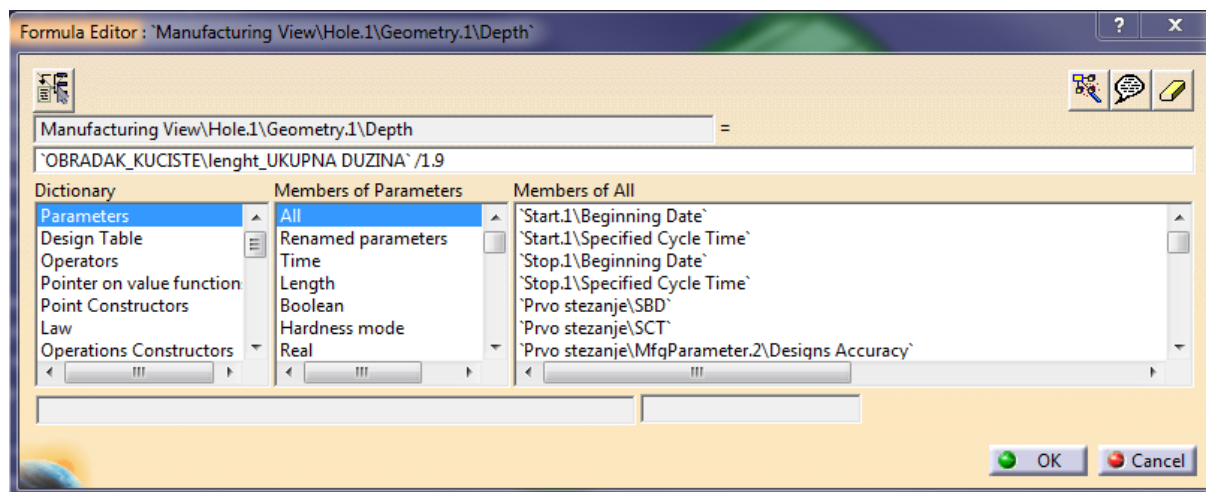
Formula Editor : `Manufacturing View\Hole.1\Geometry.1\Depth`

?
X

Manufacturing View\Hole.1\Geometry.1\Depth
=
`OBRADAK_KUCISTE\lenght_UKUPNA DUZINA` /1.9

Dictionary
Parameters
Design Table
Operators
Pointer on value function
Point Constructors
Law
Operations Constructors

Members of Parameters
All
Renamed parameters
Time
Length
Boolean
Hardness mode
Real

Members of All
`Start.1\Beginning Date`
`Start.1\Specified Cycle Time`
`Stop.1\Beginning Date`
`Stop.1\Specified Cycle Time`
`Prvo stezanje\SBD`
`Prvo stezanje\SCT`
`Prvo stezanje\MfgParameter.2\Designs Accuracy`

OK
Cancel